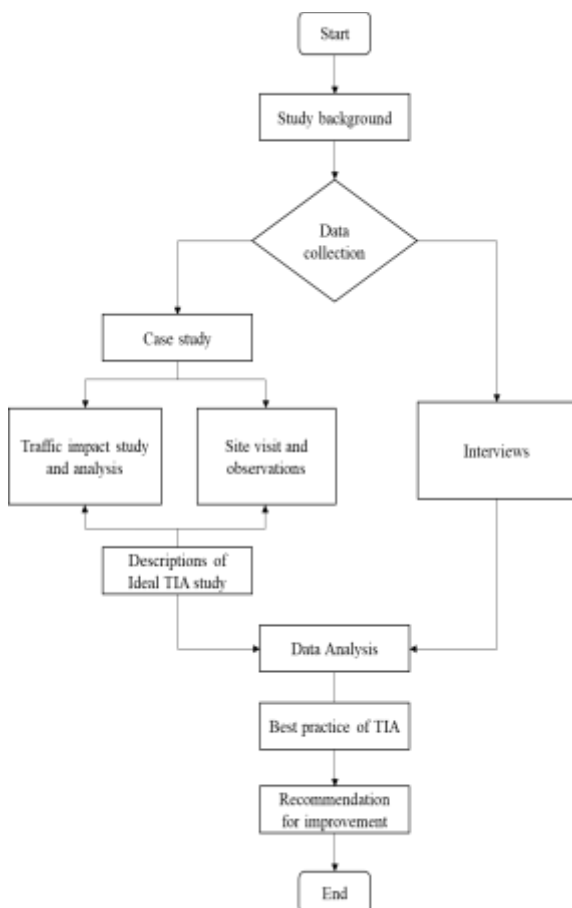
Start

Study background

Data collection

Case study

Traffic impact study and analysis

Site visit and observations

Interviews

Descriptions of Ideal TIA study

Data Analysis

Best practice of TIA

Recommendation for improvement

End